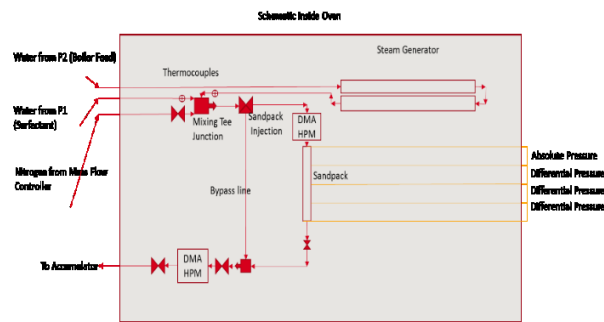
Schematic Inside Oven

Steam Generator

Water from P2 (Boiler Feed)

Thermocouples

Water from P1 (Surfactant)

Mixing Tee Junction

Sandpack Injection

DMA HPM

Nitrogen from Mass Flow Controller

Sandpack

Absolute Pressure

Differential Pressure

Differential Pressure

Differential Pressure

Bypass line

To Accumulator

DMA HPM